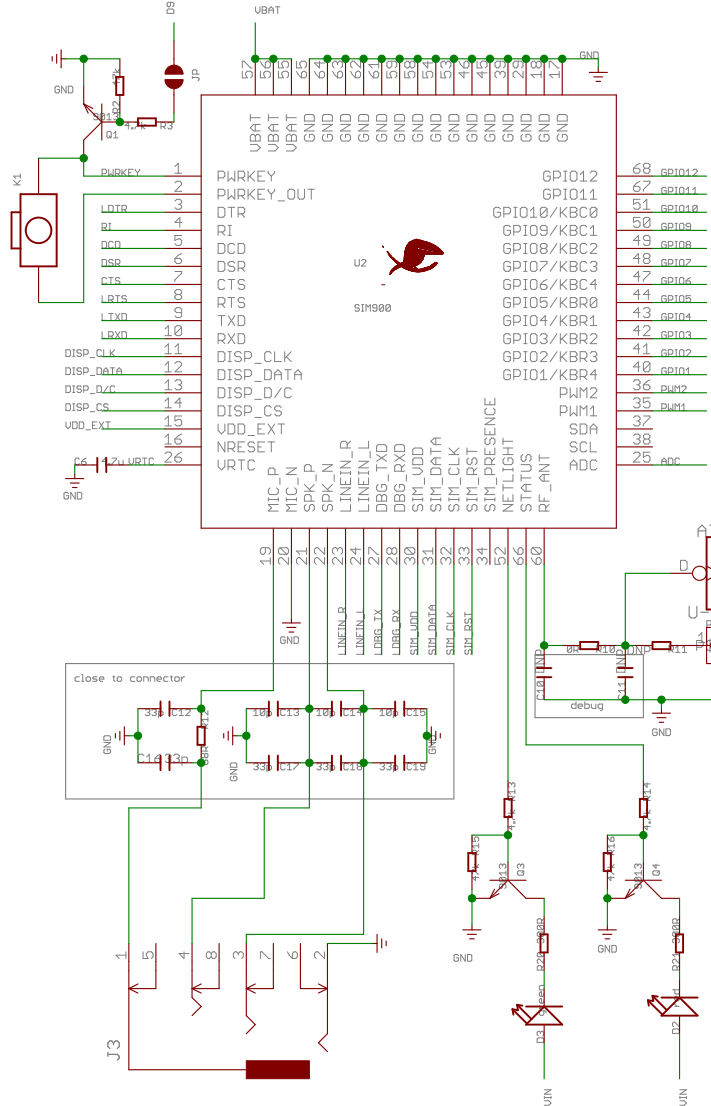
D9
VBAT
GND
GND
JP
R2
1k
S013
Q1
R3
K1
PWRKEY
1
2
3
4
5
6
7
8
9
10
11
12
13
14
15
16
26
LDTR
RI
DCD
DSR
CTS
LRTS
LTXD
LRXD
DISP_CLK
DISP_DATA
DISP_D/C
DISP_CS
VDD_EXT
C6
VRTC
GND
57
56
55
65
64
63
62
61
60
59
58
54
53
46
45
39
2
18
17
VBAT
VBAT
VBAT
GND
GND
GND
GND
GND
GND
GND
GND
GND
GND
GND
GND
GND
GND
GND
PWRKEY
PWRKEY_OUT
DTR
RI
DCD
DSR
CTS
RTS
TXD
RXD
DISP_CLK
DISP_DATA
DISP_D/C
DISP_CS
VDD_EXT
NRESET
VRTC
U2
SIM900
GPIO12
GPIO11
GPIO10/KBC0
GPIO9/KBC1
GPIO8/KBC2
GPIO7/KBC3
GPIO6/KBC4
GPIO5/KBR0
GPIO4/KBR1
GPIO3/KBR2
GPIO2/KBR3
GPIO1/KBR4
PWM2
PWM1
SDA
SCL
ADC
68
67
51
50
49
48
47
44
43
42
41
40
36
35
37
38
25
GPIO12
GPIO11
GPIO10
GPIO9
GPIO8
GPIO7
GPIO6
GPIO5
GPIO4
GPIO3
GPIO2
GPIO1
PWM2
PWM1
ADC
MIC_P
MIC_N
SPK_P
SPK_N
LINEIN_R
LINEIN_L
DBG_TXD
DBG_RXD
SIM_VDD
SIM_DATA
SIM_CLK
SIM_RST
SIM_PRESENCE
NETLIGHT
STATUS
RF_ANT
19
20
21
22
23
24
27
28
30
31
32
33
34
52
66
60
GND
LINEIN_R
LINEIN_L
LDBG_TX
LDBG_RX
SIM_VDD
SIM_DATA
SIM_CLK
SIM_RST
0R
R10
DNP
R11
C10
DNP
C11
debug
GND
D
U
close to connector
33p
C12
R12
GND
C16
33p
10p
C13
10p
C14
10p
C15
GND
GND
33p
C17
33p
C18
33p
C19
R13
R15
Q3
S013
GND
R20
330R
Green
D3
VIN
R14
R16
Q4
S013
GND
R21
330R
D2
VIN
1
5
4
8
3
7
6
2
J3